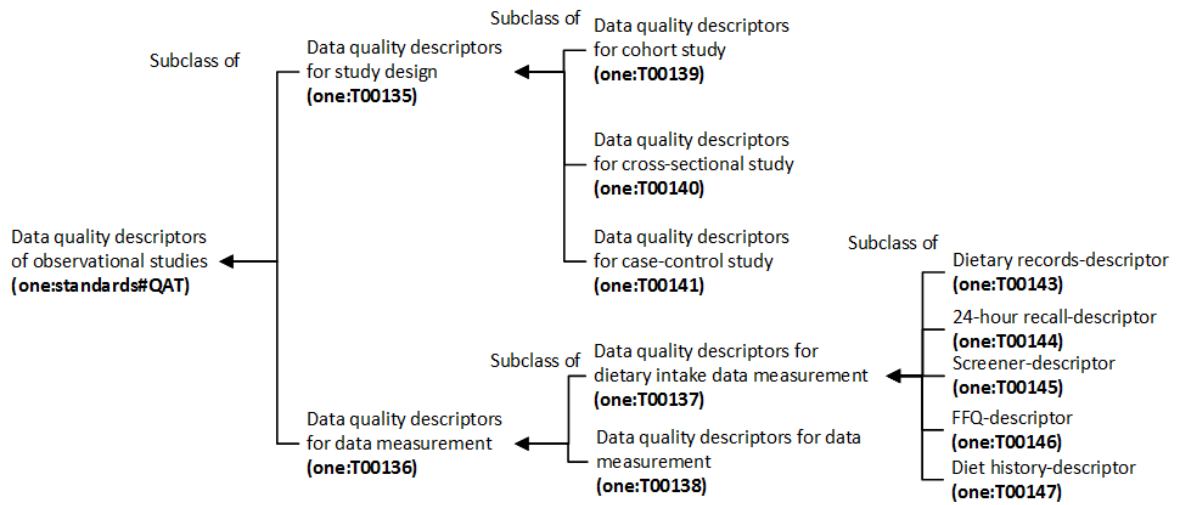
Data quality descriptors of observational studies
(one:standards#QAT)

Subclass of

Data quality descriptors for study design
(one:T00135)

Subclass of

Data quality descriptors for cohort study
(one:T00139)

Data quality descriptors for cross-sectional study
(one:T00140)

Data quality descriptors for case-control study
(one:T00141)

Data quality descriptors for data measurement
(one:T00136)

Subclass of

Data quality descriptors for dietary intake data measurement
(one:T00137)

Data quality descriptors for data measurement
(one:T00138)

Subclass of

Dietary records-descriptor
(one:T00143)

24-hour recall-descriptor
(one:T00144)

Screener-descriptor
(one:T00145)

FFQ-descriptor
(one:T00146)

Diet history-descriptor
(one:T00147)